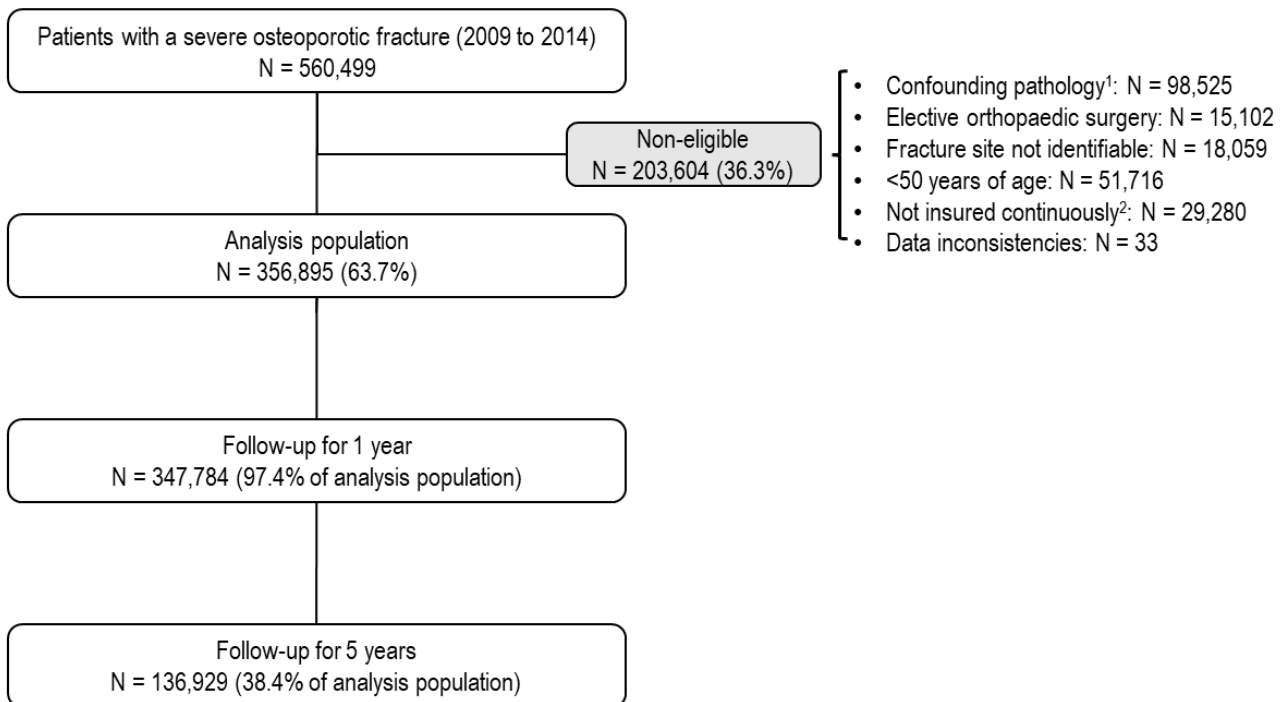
Patients with a severe osteoporotic fracture (2009 to 2014)
N = 560,499

Non-eligible
N = 203,604 (36.3%)

- Confounding pathology$^1$: N = 98,525
- Elective orthopaedic surgery: N = 15,102
- Fracture site not identifiable: N = 18,059
- <50 years of age: N = 51,716
- Not insured continuously$^2$: N = 29,280
- Data inconsistencies: N = 33

Analysis population
N = 356,895 (63.7%)

Follow-up for 1 year
N = 347,784 (97.4% of analysis population)

Follow-up for 5 years
N = 136,929 (38.4% of analysis population)